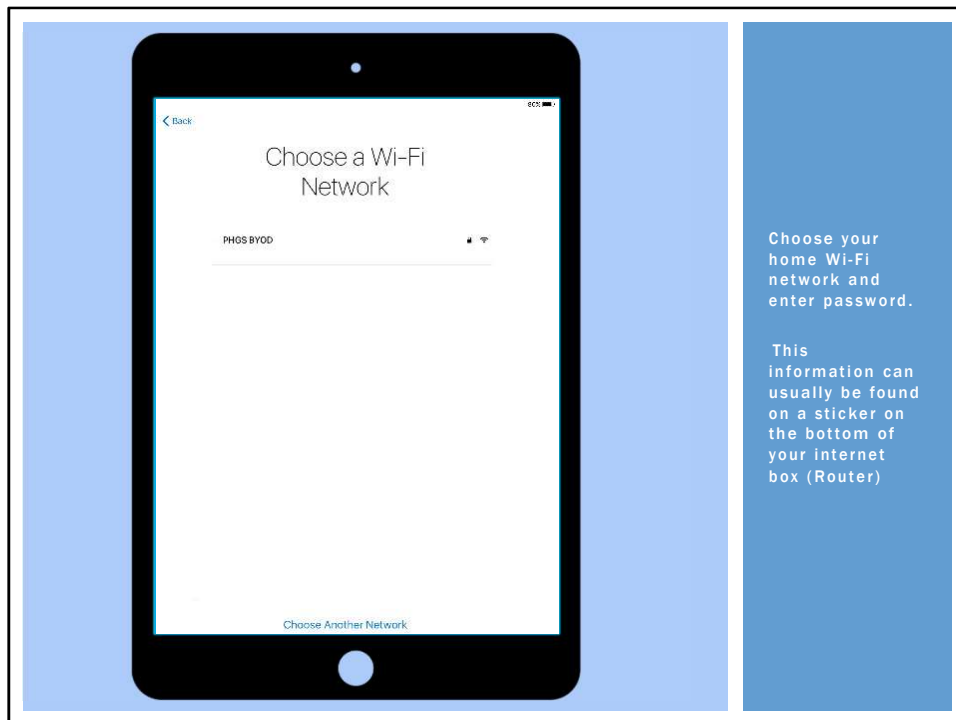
80%

< Back

Choose a Wi-Fi Network

PHGS BYOD

Choose Another Network

Choose your home Wi-Fi network and enter password.

This information can usually be found on a sticker on the bottom of your internet box (Router)